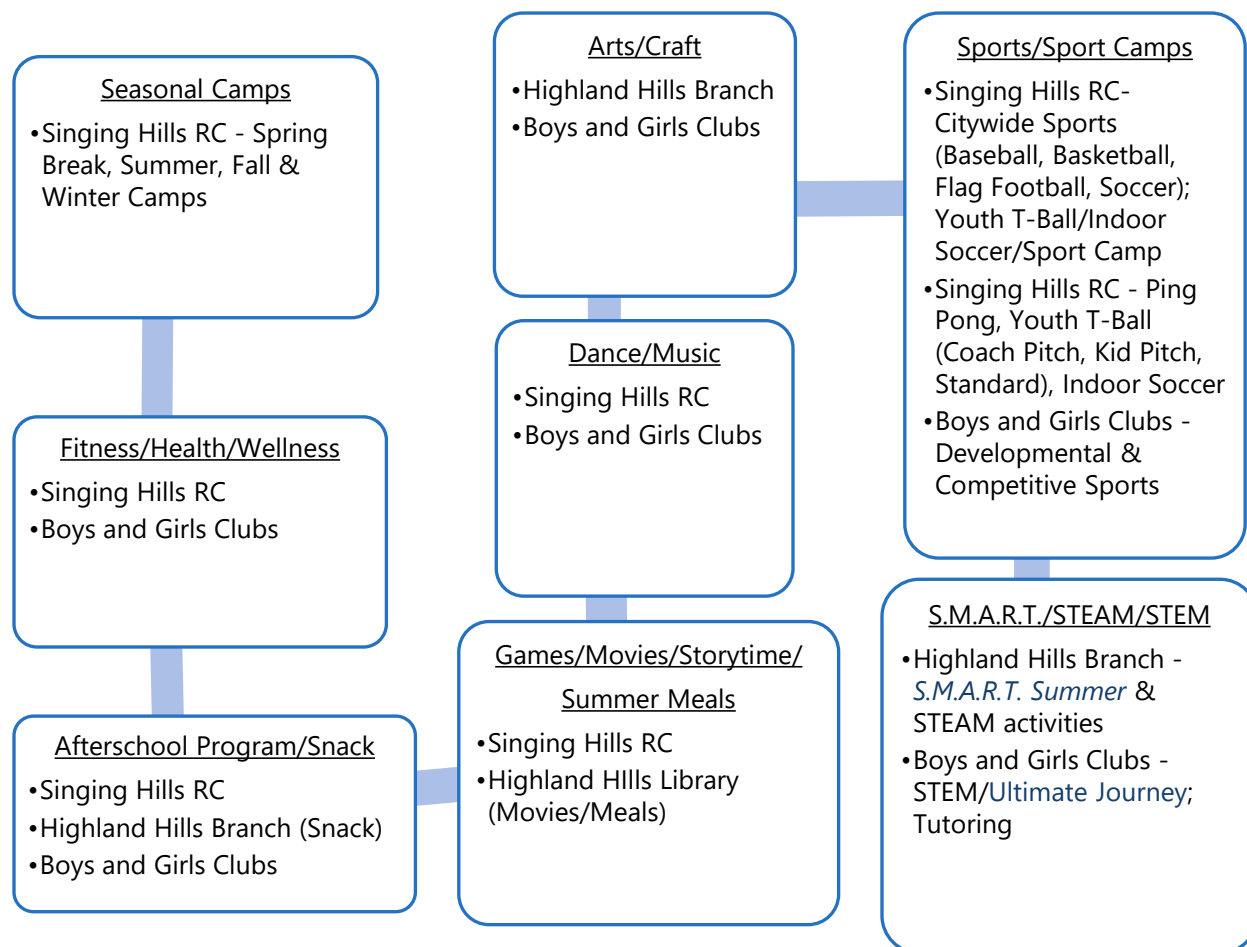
Seasonal Camps
•Singing Hills RC - Spring Break, Summer, Fall & Winter Camps

Fitness/Health/Wellness
•Singing Hills RC
•Boys and Girls Clubs

Afterschool Program/Snack
•Singing Hills RC
•Highland Hills Branch (Snack)
•Boys and Girls Clubs

Arts/Craft
•Highland Hills Branch
•Boys and Girls Clubs

Dance/Music
•Singing Hills RC
•Boys and Girls Clubs

Games/Movies/Storytime/ Summer Meals
•Singing Hills RC
•Highland HIlls Library (Movies/Meals)

Sports/Sport Camps
•Singing Hills RC- Citywide Sports (Baseball, Basketball, Flag Football, Soccer); Youth T-Ball/Indoor Soccer/Sport Camp
•Singing Hills RC - Ping Pong, Youth T-Ball (Coach Pitch, Kid Pitch, Standard), Indoor Soccer
•Boys and Girls Clubs - Developmental & Competitive Sports

S.M.A.R.T./STEAM/STEM
•Highland Hills Branch - S.M.A.R.T. Summer & STEAM activities
•Boys and Girls Clubs - STEM/Ultimate Journey; Tutoring